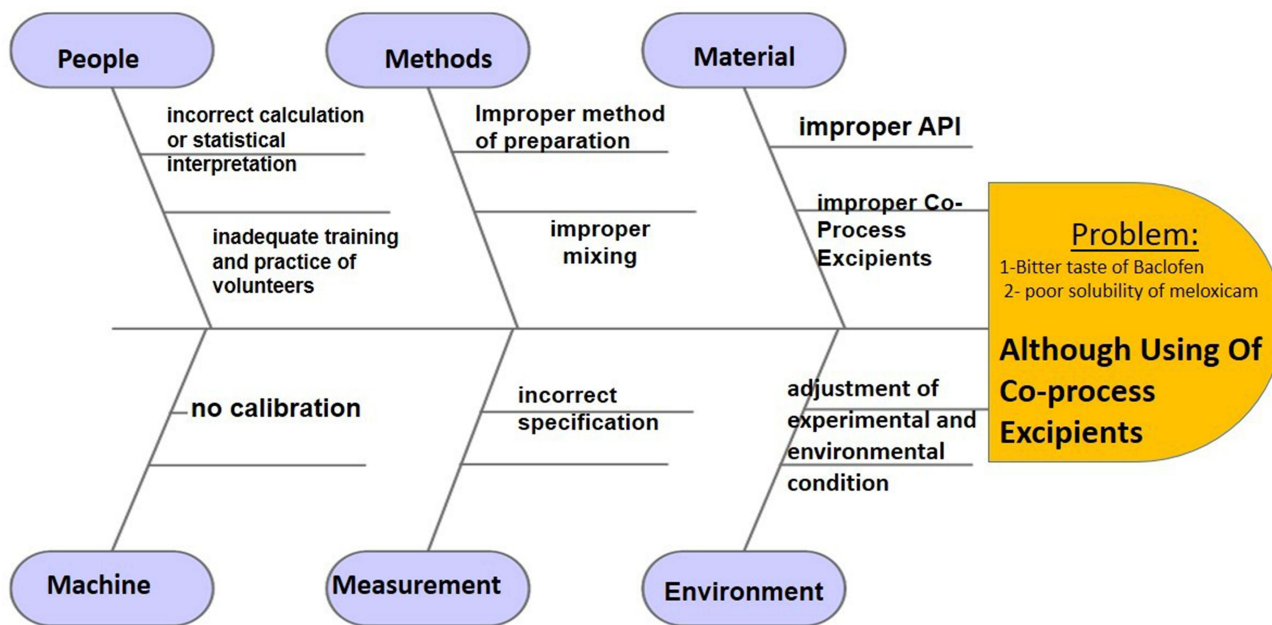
People

incorrect calculation or statistical interpretation

inadequate training and practice of volunteers

Methods

Improper method of preparation

improper mixing

Material

improper API

improper Co-Process Excipients

Problem:
1-Bitter taste of Baclofen
2- poor solubility of meloxicam

Although Using Of Co-process Excipients

no calibration

incorrect specification

adjustment of experimental and environmental condition

Machine

Measurement

Environment